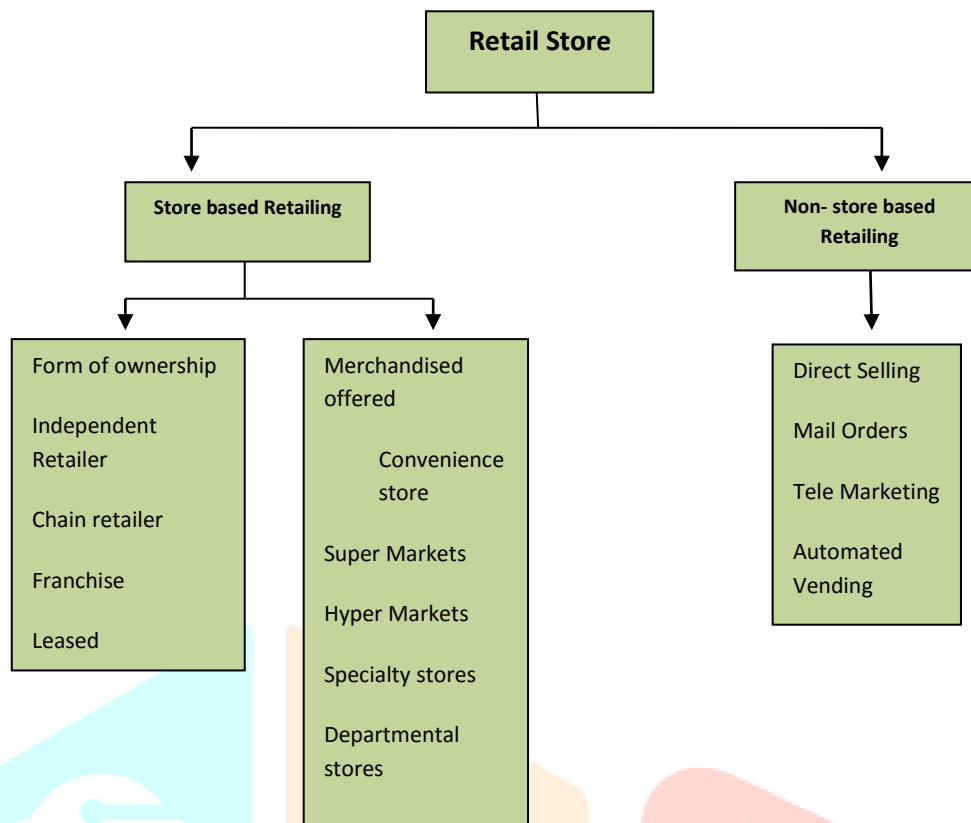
Retail Store

Store based Retailing

Non- store based Retailing

Form of ownership

Independent Retailer

Chain retailer

Franchise

Leased

Merchandised offered

Convenience store

Super Markets

Hyper Markets

Specialty stores

Departmental stores

Direct Selling

Mail Orders

Tele Marketing

Automated Vending